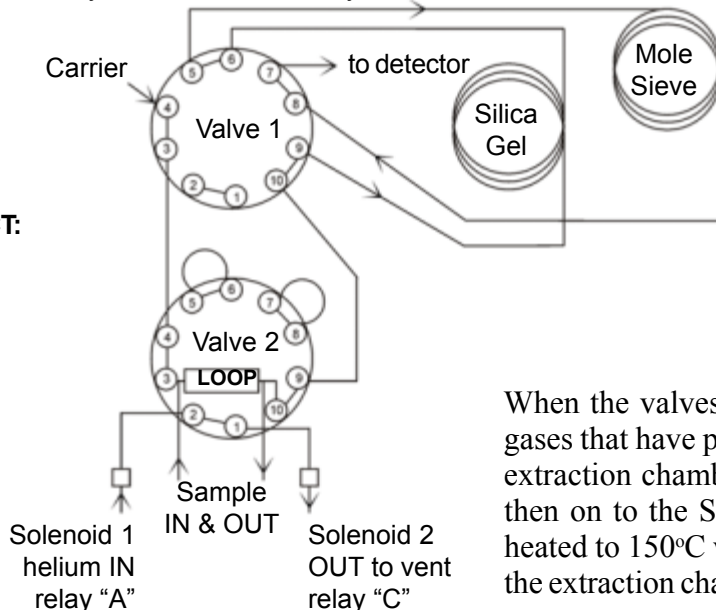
Carrier

5 6 7 8 9 10 4 3 2 1

to detector

Valve 1

Silica Gel

Mole Sieve

T:

5 6 7 8 9 10 4 3 2 1

Valve 2

LOOP

Sample IN & OUT

Solenoid 1 helium IN relay "A"

Solenoid 2 OUT to vent relay "C"

When the valves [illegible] gases that have p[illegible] extraction chamb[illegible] then on to the S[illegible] heated to 150°C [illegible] the extraction cha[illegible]